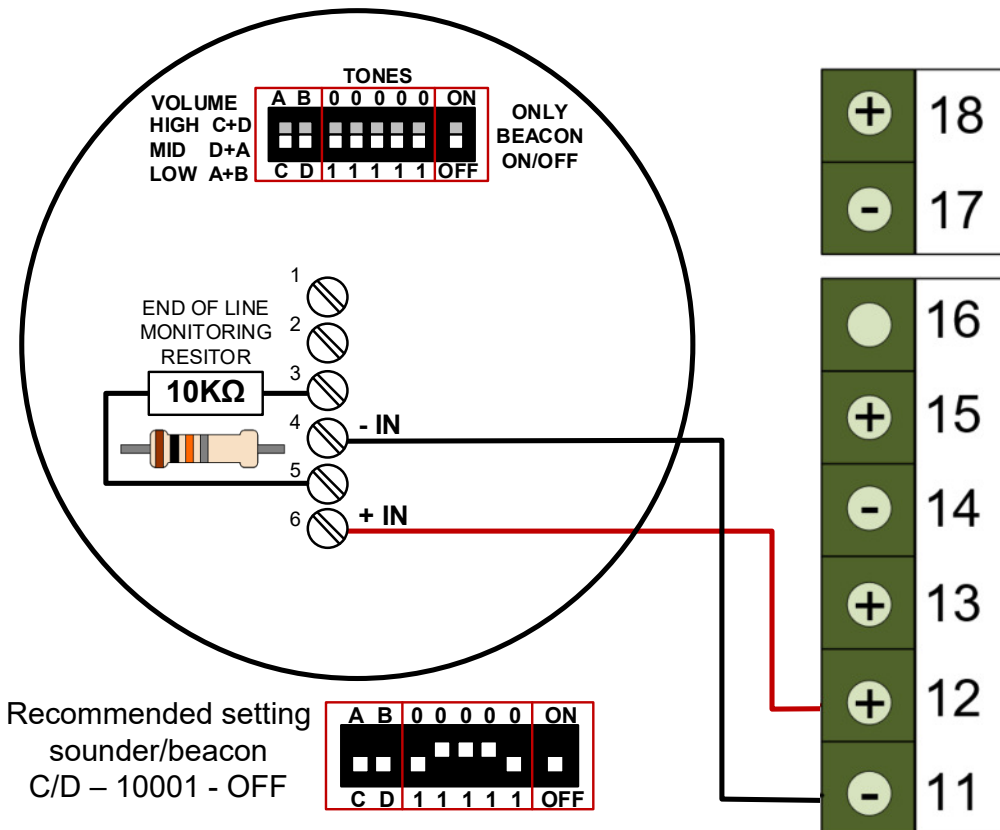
TONES

VOLUME
HIGH C+D
MID D+A
LOW A+B

A B 0 0 0 0 0 ON
C D 1 1 1 1 1 OFF

ONLY
BEACON
ON/OFF

END OF LINE
MONITORING
RESITOR

10KΩ

1
2
3
4 - IN
5
6 + IN

Recommended setting
sounder/beacon
C/D – 10001 - OFF

A B 0 0 0 0 0 ON
C D 1 1 1 1 1 OFF

+ 18
- 17
16
+ 15
- 14
+ 13
+ 12
- 11